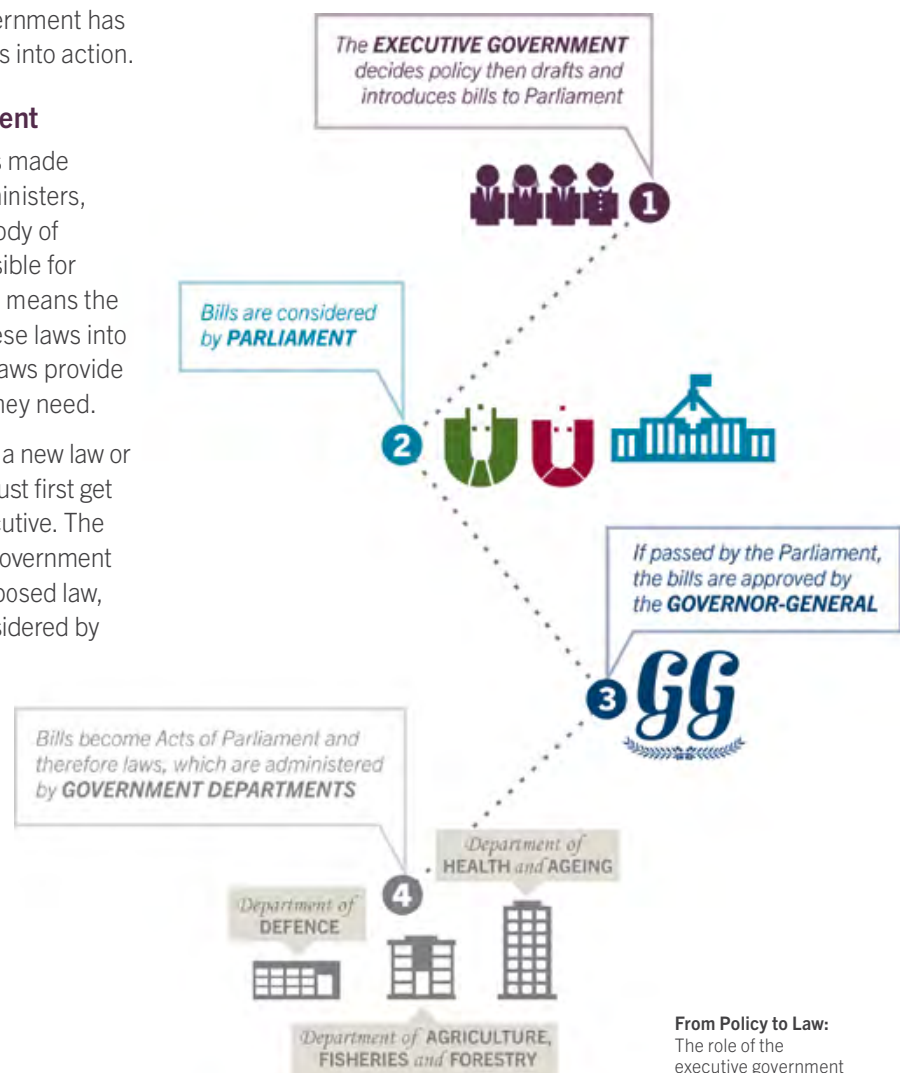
ernment has
s into action.

ent

s made
inisters,
ody of
sible for
means the
ese laws into
aws provide
hey need.

a new law or
ust first get
cutive. The
overnment
posed law,
sidered by

The **EXECUTIVE GOVERNMENT** decides policy then drafts and introduces bills to Parliament

1

Bills are considered by **PARLIAMENT**

2

If passed by the Parliament, the bills are approved by the **GOVERNOR-GENERAL**

3

GG

Bills become Acts of Parliament and therefore laws, which are administered by **GOVERNMENT DEPARTMENTS**

4

Department of HEALTH and AGEING

Department of DEFENCE

Department of AGRICULTURE, FISHERIES and FORESTRY

**From Policy to Law:** The role of the executive government